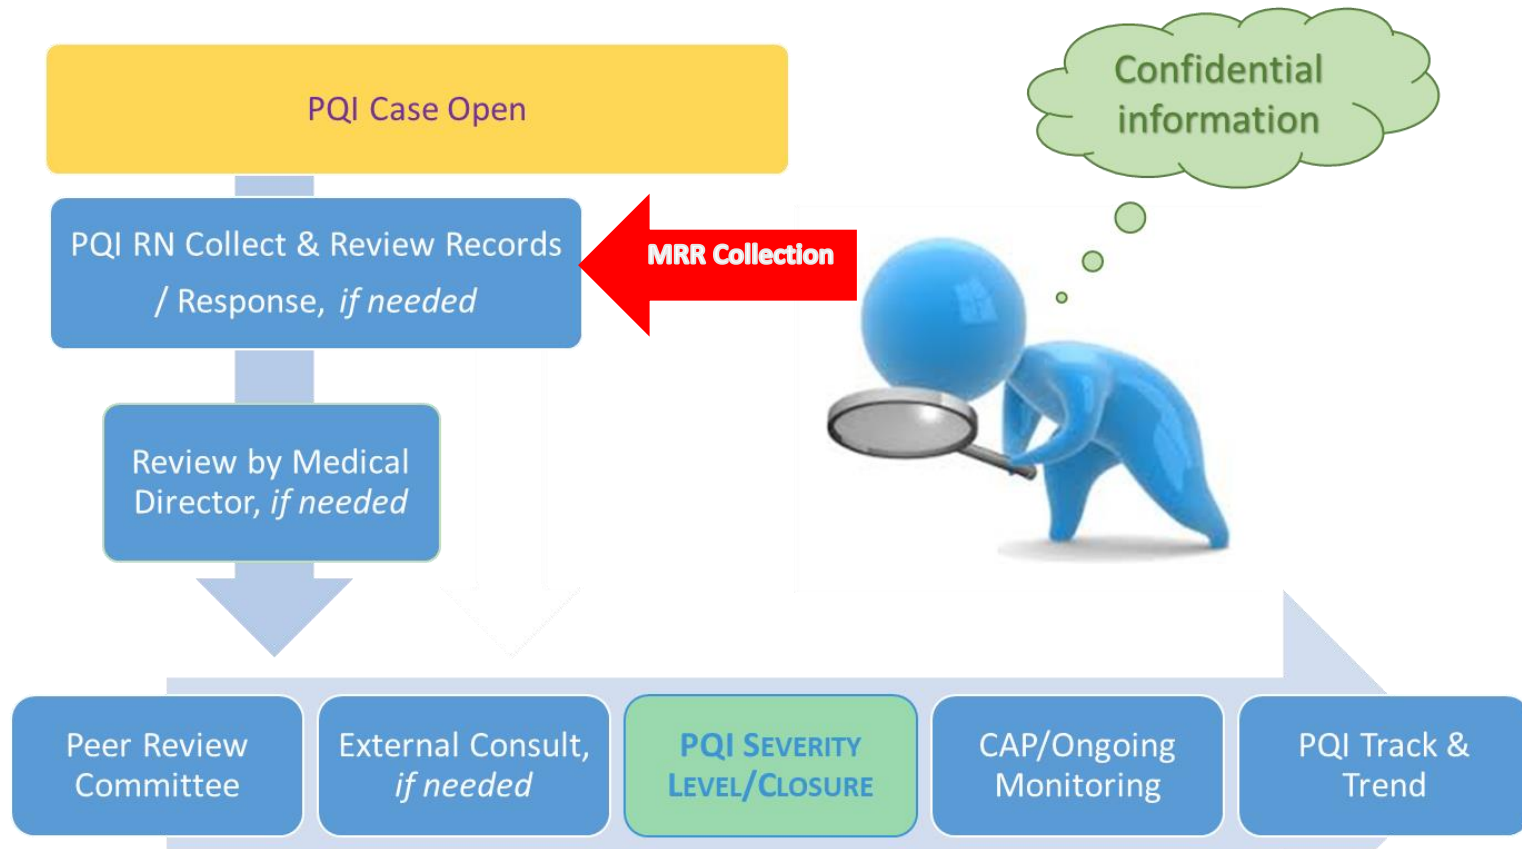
PQI Case Open

PQI RN Collect & Review Records / Response, *if needed*

MRR Collection

Confidential information

Review by Medical Director, *if needed*

Peer Review Committee

External Consult, *if needed*

PQI SEVERITY LEVEL/CLOSURE

CAP/Ongoing Monitoring

PQI Track & Trend